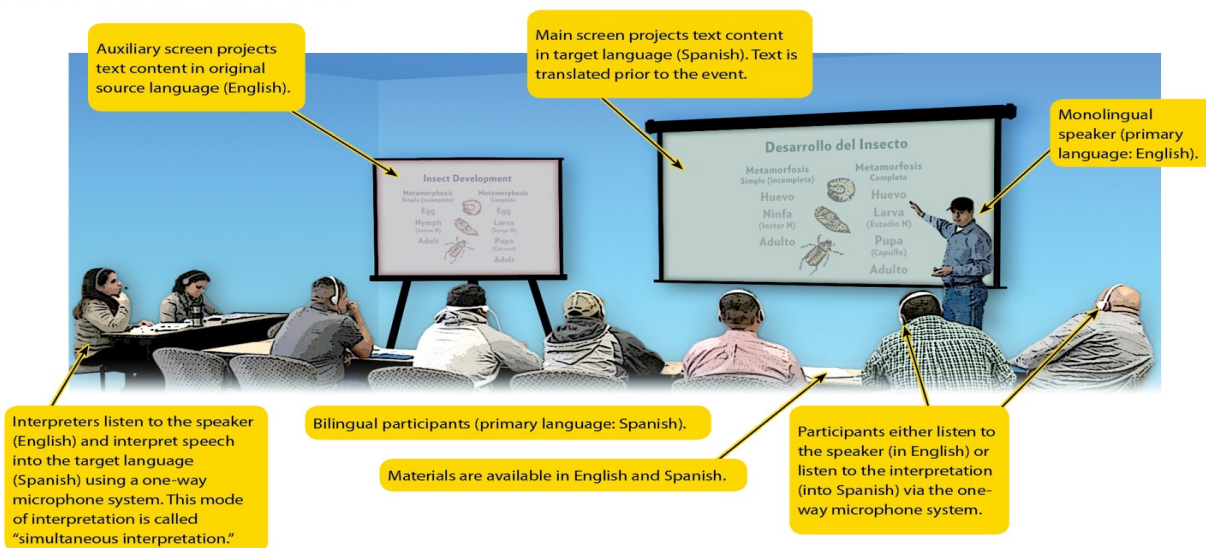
Auxiliary screen projects text content in original source language (English).

Main screen projects text content in target language (Spanish). Text is translated prior to the event.

Monolingual speaker (primary language: English).

Insect Development

Metamorphosis Simple (incomplete)

Metamorphosis Complete

Egg

Egg

Nymph (Instar N)

Larva (Stage N)

Adult

Pupa (Cocoon)

Adult

Desarrollo del Insecto

Metamorfosis Simple (incompleta)

Metamorfosis Completa

Huevo

Huevo

Ninfa (Instar N)

Larva (Estadio N)

Adulto

Pupa (Capullo)

Adulto

Interpreters listen to the speaker (English) and interpret speech into the target language (Spanish) using a one-way microphone system. This mode of interpretation is called "simultaneous interpretation."

Bilingual participants (primary language: Spanish).

Materials are available in English and Spanish.

Participants either listen to the speaker (in English) or listen to the interpretation (into Spanish) via the one-way microphone system.